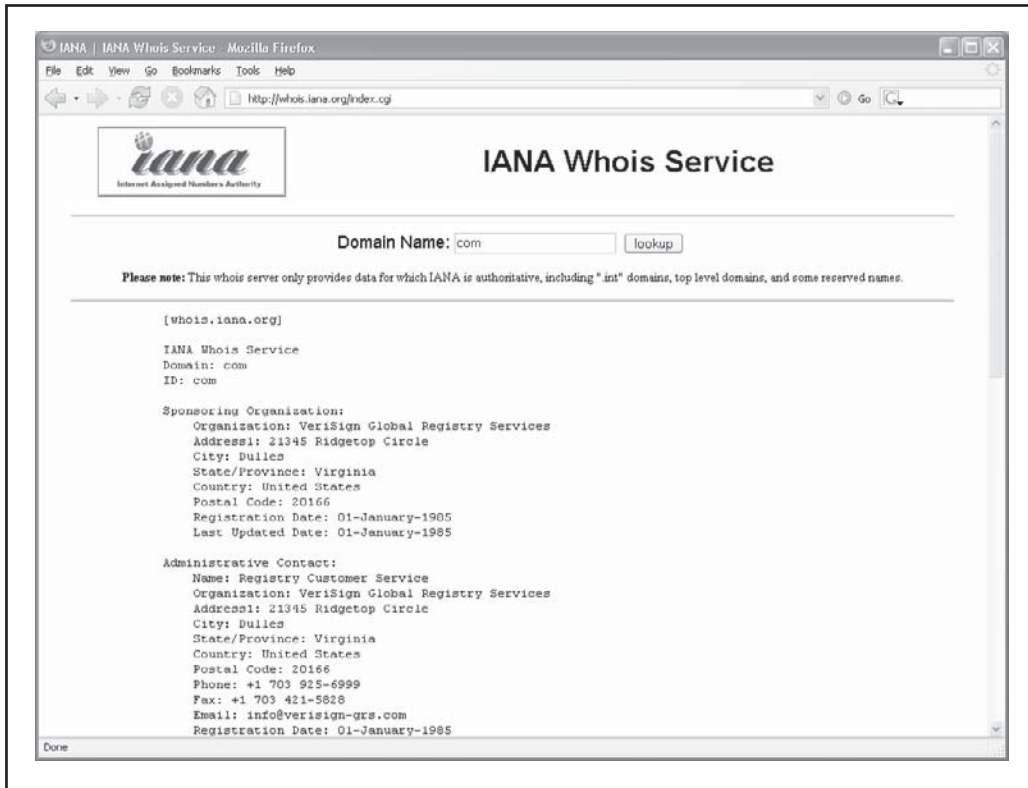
IANA | IANA Whois Service - Mozilla Firefox

File Edit View Go Bookmarks Tools Help

http://whois.iana.org/index.cgi

Go

iana
Internet Assigned Numbers Authority

IANA Whois Service

Domain Name: com lookup

**Please note:** This whois server only provides data for which IANA is authoritative, including ".int" domains, top level domains, and some reserved names.

[whois.iana.org]

IANA Whois Service
Domain: com
ID: com

Sponsoring Organization:
Organization: VeriSign Global Registry Services
Address1: 21345 Ridgetop Circle
City: Dulles
State/Province: Virginia
Country: United States
Postal Code: 20166
Registration Date: 01-January-1985
Last Updated Date: 01-January-1985

Administrative Contact:
Name: Registry Customer Service
Organization: VeriSign Global Registry Services
Address1: 21345 Ridgetop Circle
City: Dulles
State/Province: Virginia
Country: United States
Postal Code: 20166
Phone: +1 703 925-6999
Fax: +1 703 421-5828
Email: info@verisign-grs.com
Registration Date: 01-January-1985

Done